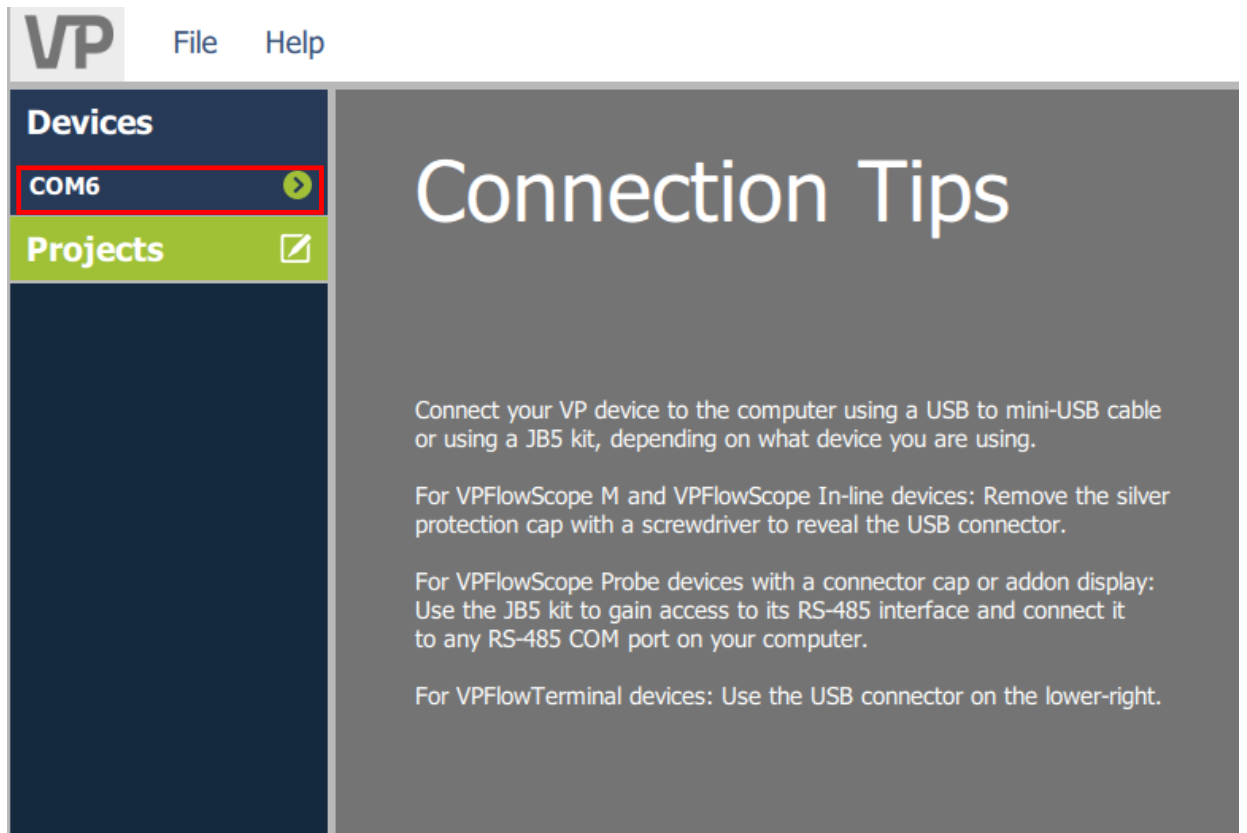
VP File Help

Devices

COM6

Projects

Connection Tips

Connect your VP device to the computer using a USB to mini-USB cable or using a JB5 kit, depending on what device you are using.

For VPFlowScope M and VPFlowScope In-line devices: Remove the silver protection cap with a screwdriver to reveal the USB connector.

For VPFlowScope Probe devices with a connector cap or addon display: Use the JB5 kit to gain access to its RS-485 interface and connect it to any RS-485 COM port on your computer.

For VPFlowTerminal devices: Use the USB connector on the lower-right.